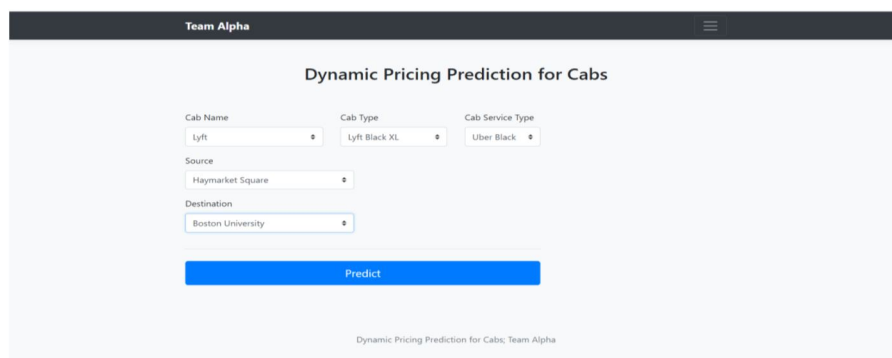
Team Alpha

Dynamic Pricing Prediction for Cabs

Cab Name
Lyft

Cab Type
Lyft Black XL

Cab Service Type
Uber Black

Source
Haymarket Square

Destination
Boston University

Predict

Dynamic Pricing Prediction for Cabs; Team Alpha